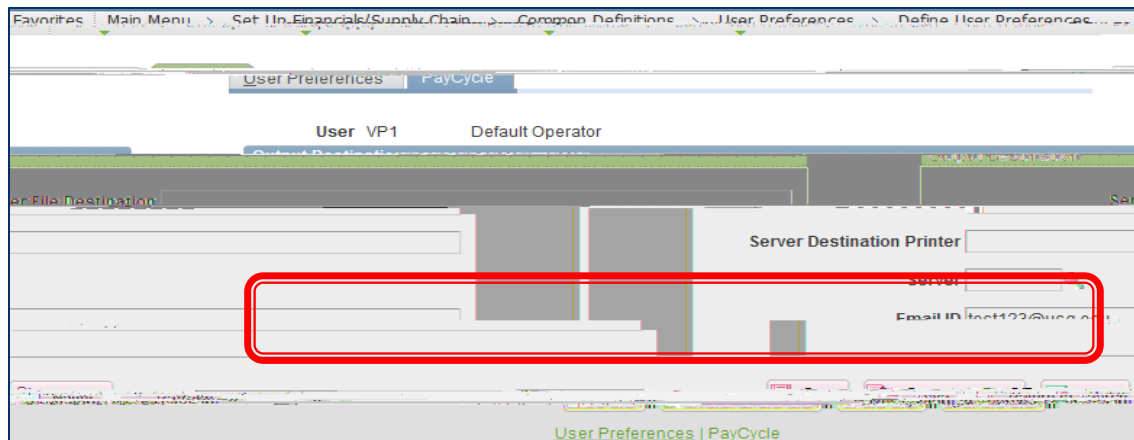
Favorites | Main Menu > Set Up Financials/Supply Chain > Common Definitions > User Preferences > Define User Preferences

User Preferences | PayCycle

User VP1 Default Operator

Output Destination

er File Destination

Server Destination Printer

Server

Email ID test123@usg.edu

User Preferences | PayCycle